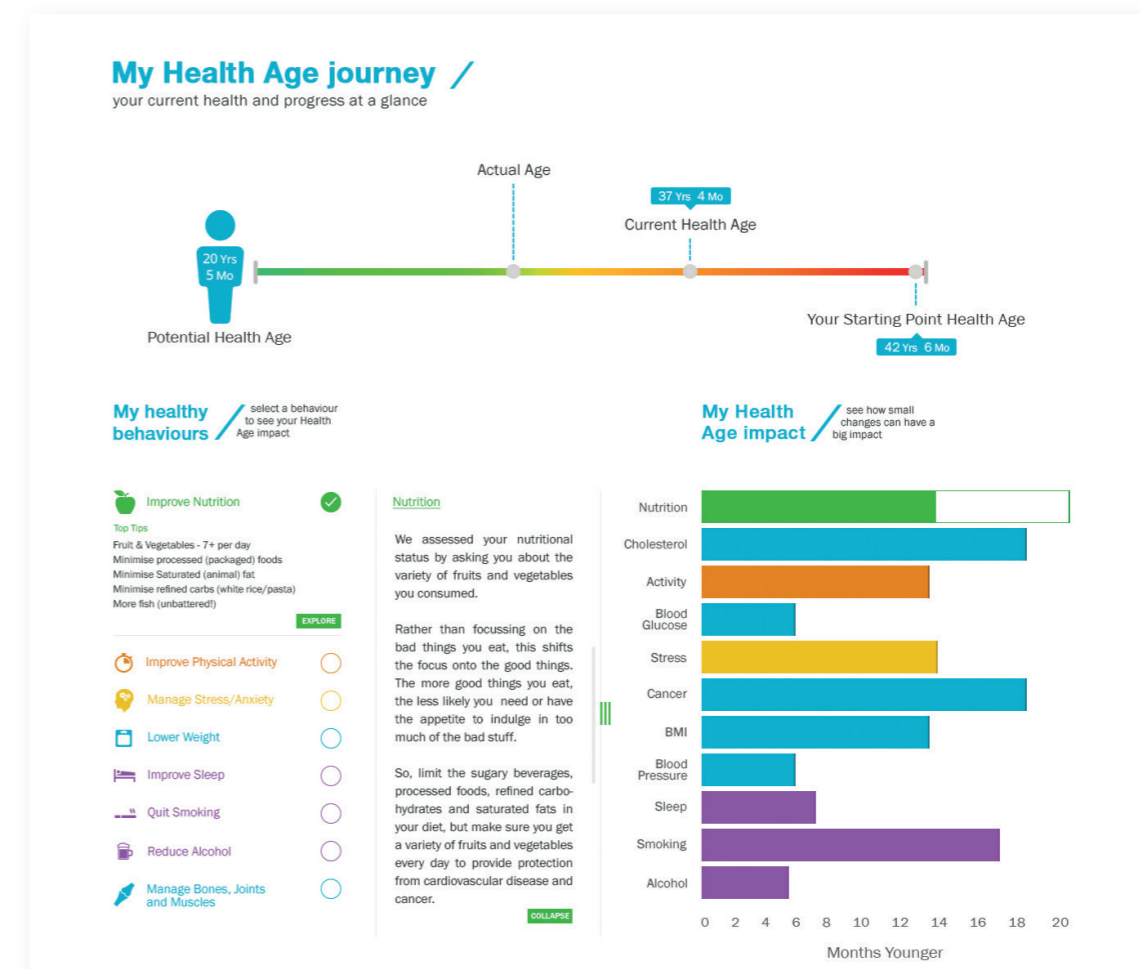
My Health Age journey /
your current health and progress at a glance

Actual Age

37 Yrs 4 Mo

Current Health Age

20 Yrs
5 Mo

Potential Health Age

Your Starting Point Health Age

42 Yrs 6 Mo

My healthy behaviours / select a behaviour to see your Health Age impact

My Health Age impact / see how small changes can have a big impact

Improve Nutrition

Top Tips
Fruit & Vegetables - 7+ per day
Minimise processed (packaged) foods
Minimise Saturated (animal) fat
Minimise refined carbs (white rice/pasta)
More fish (unbattered!)

EXPLORE

Improve Physical Activity

Manage Stress/Anxiety

Lower Weight

Improve Sleep

Quit Smoking

Reduce Alcohol

Manage Bones, Joints and Muscles

Nutrition

We assessed your nutritional status by asking you about the variety of fruits and vegetables you consumed.

Rather than focussing on the bad things you eat, this shifts the focus onto the good things. The more good things you eat, the less likely you need or have the appetite to indulge in too much of the bad stuff.

So, limit the sugary beverages, processed foods, refined carbohydrates and saturated fats in your diet, but make sure you get a variety of fruits and vegetables every day to provide protection from cardiovascular disease and cancer.

COLLAPSE

Nutrition
Cholesterol
Activity
Blood Glucose
Stress
Cancer
BMI
Blood Pressure
Sleep
Smoking
Alcohol

0 2 4 6 8 10 12 14 16 18 20

Months Younger